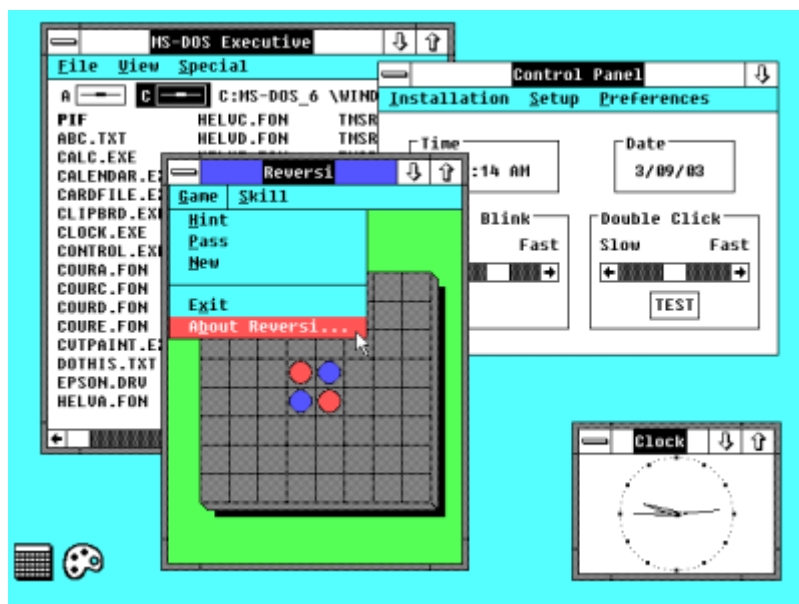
MS-DOS Executive

File View Special

A C C:MS-DOS_6 \WIND

PIF
ABC.TXT
CALC.EXE
CALENDAR.E
CARDFILE.E
CLIPBRD.EX
CLOCK.EXE
CONTROL.EX
COURA.FON
COURC.FON
COURD.FON
COURE.FON
CVTPAINT.E
DOTHIS.TXT
EPSON.DRV
HELVA.FON

HELVC.FON
HELVD.FON

TMSR
TMSR

Control Panel

Installation Setup Preferences

Time
:14 AM

Date
3/09/83

Blink
Fast

Double Click
Slow Fast

TEST

Reversi

Game Skill

Hint
Pass
New

Exit
About Reversi...

Clock